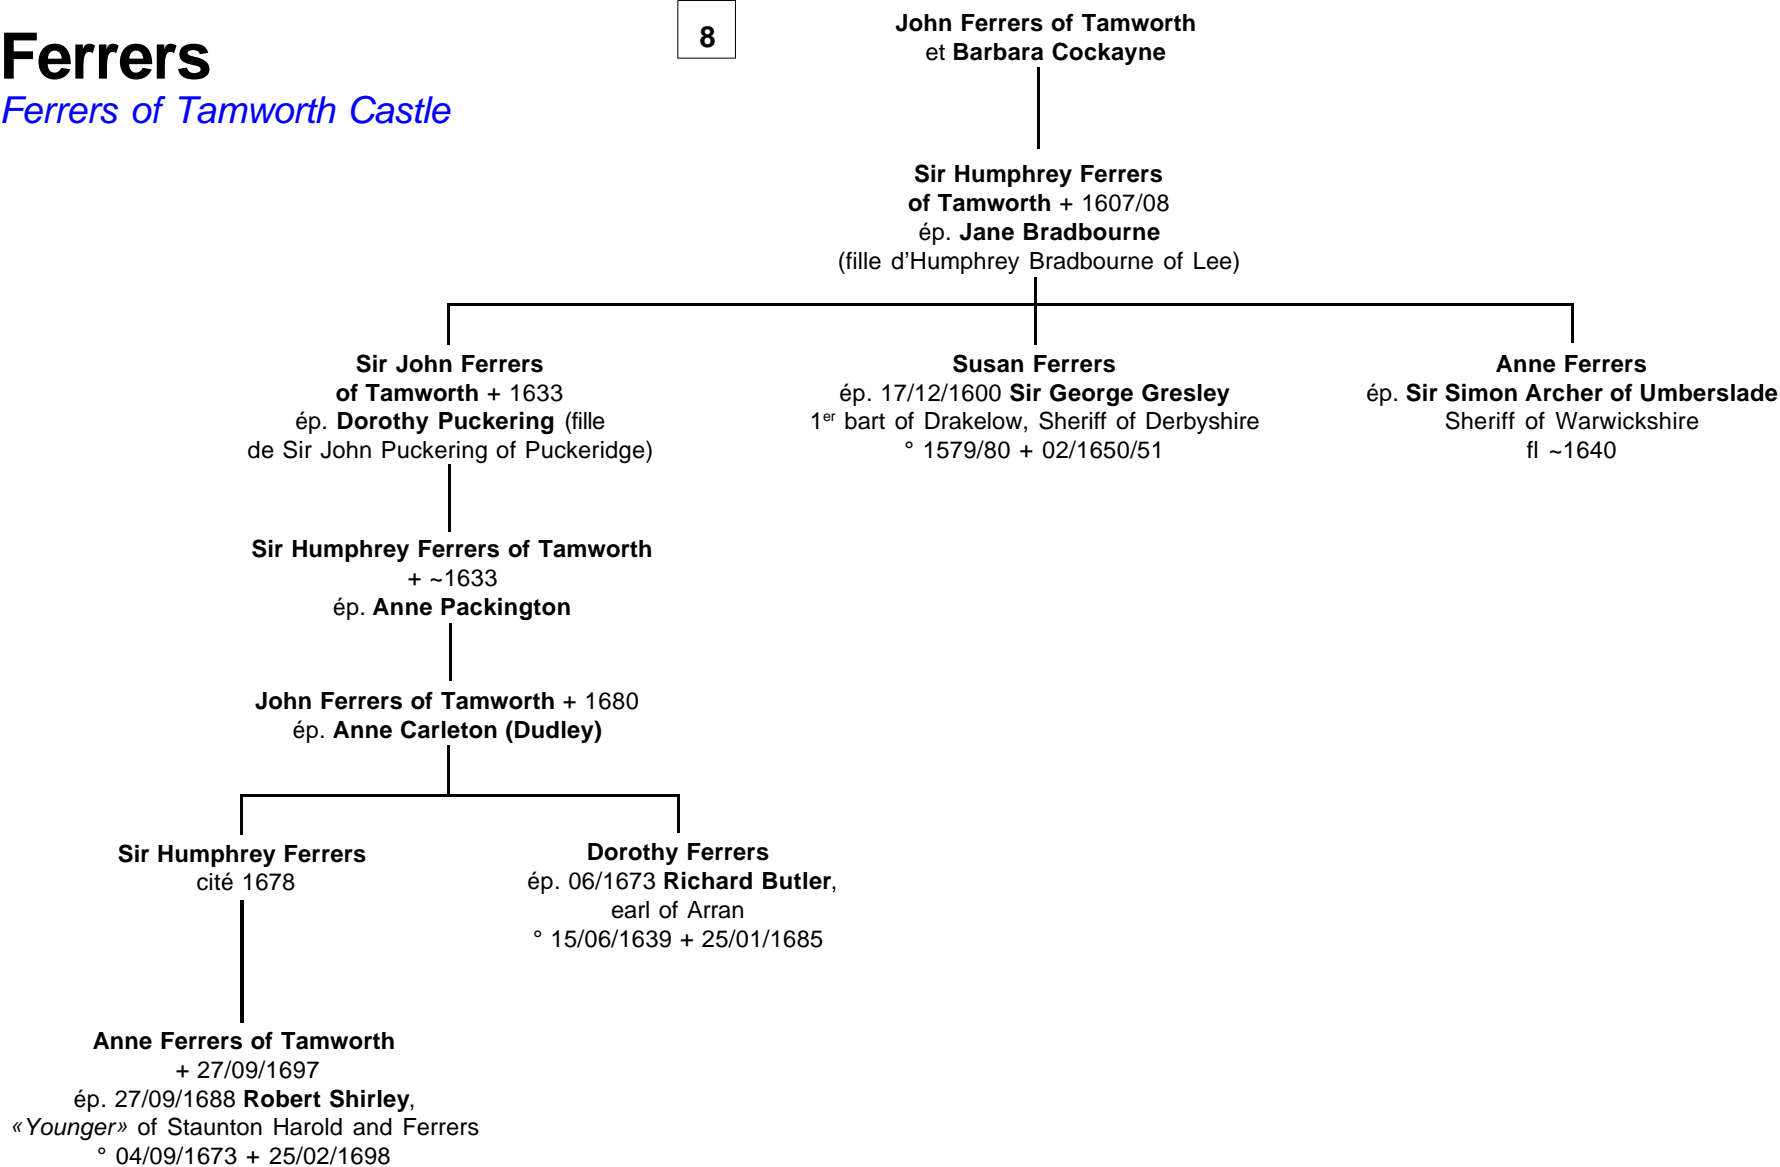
Ferrers
Ferrers of Tamworth Castle

8

John Ferrers of Tamworth
et Barbara Cockayne

Sir Humphrey Ferrers
of Tamworth + 1607/08
ép. Jane Bradbourne
(fille d'Humphrey Bradbourne of Lee)

Sir John Ferrers
of Tamworth + 1633
ép. Dorothy Puckering (fille de Sir John Puckering of Puckeridge)

Susan Ferrers
ép. 17/12/1600 Sir George Gresley
1$^{er}$ bart of Drakelow, Sheriff of Derbyshire
° 1579/80 + 02/1650/51

Anne Ferrers
ép. Sir Simon Archer of Umberslade
Sheriff of Warwickshire
fl ~1640

Sir Humphrey Ferrers of Tamworth
+ ~1633
ép. Anne Packington

John Ferrers of Tamworth + 1680
ép. Anne Carleton (Dudley)

Sir Humphrey Ferrers
cité 1678

Dorothy Ferrers
ép. 06/1673 Richard Butler,
earl of Arran
° 15/06/1639 + 25/01/1685

Anne Ferrers of Tamworth
+ 27/09/1697
ép. 27/09/1688 Robert Shirley,
«Younger» of Staunton Harold and Ferrers
° 04/09/1673 + 25/02/1698